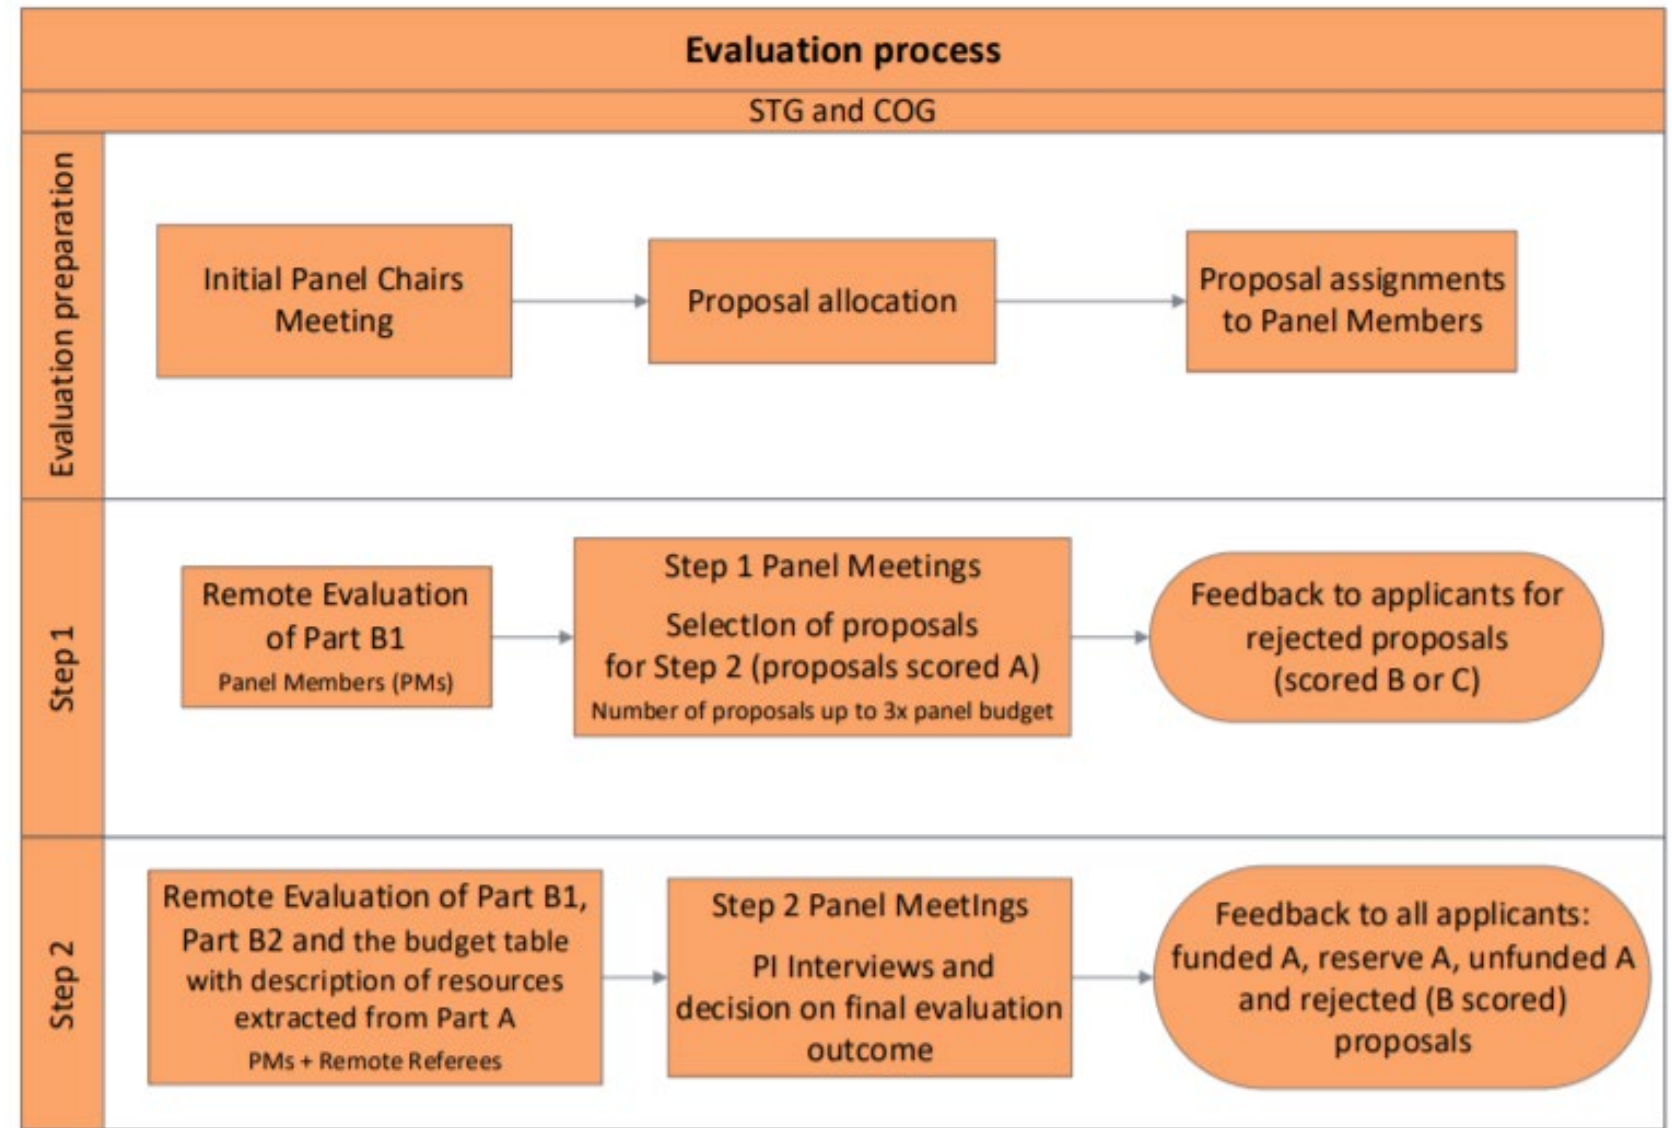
Evaluation process

STG and COG

Evaluation preparation

Initial Panel Chairs Meeting

Proposal allocation

Proposal assignments to Panel Members

Step 1

Remote Evaluation of Part B1
Panel Members (PMs)

Step 1 Panel Meetings
Selection of proposals for Step 2 (proposals scored A)
Number of proposals up to 3x panel budget

Feedback to applicants for rejected proposals (scored B or C)

Step 2

Remote Evaluation of Part B1, Part B2 and the budget table with description of resources extracted from Part A
PMs + Remote Referees

Step 2 Panel Meetings
PI Interviews and decision on final evaluation outcome

Feedback to all applicants: funded A, reserve A, unfunded A and rejected (B scored) proposals